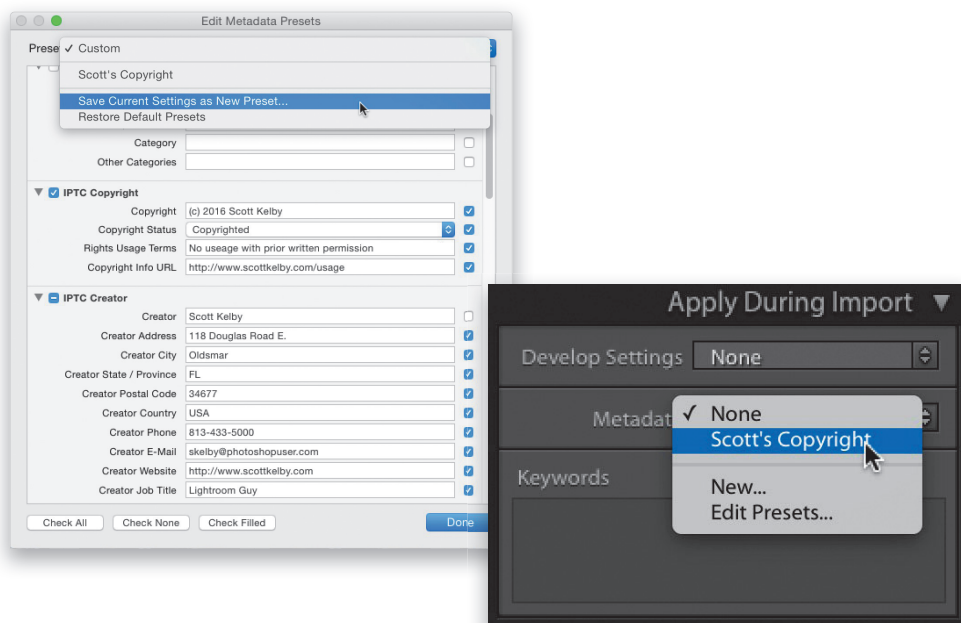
Edit Metadata Presets

Prese ✓ Custom

Scott's Copyright

Save Current Settings as New Preset...
Restore Default Presets

Category
Other Categories

IPTC Copyright
Copyright (c) 2016 Scott Kelby
Copyright Status Copyrighted
Rights Usage Terms No useage with prior written permission
Copyright Info URL http://www.scottkelby.com/usage

IPTC Creator
Creator Scott Kelby
Creator Address 118 Douglas Road E.
Creator City Oldsmar
Creator State / Province FL
Creator Postal Code 34677
Creator Country USA
Creator Phone 813-433-5000
Creator E-Mail skelby@photoshopuser.com
Creator Website http://www.scottkelby.com
Creator Job Title Lightroom Guy

Check All Check None Check Filled Done

Apply During Import
Develop Settings None
Metadat ✓ None
Scott's Copyright
New...
Edit Presets...
Keywords